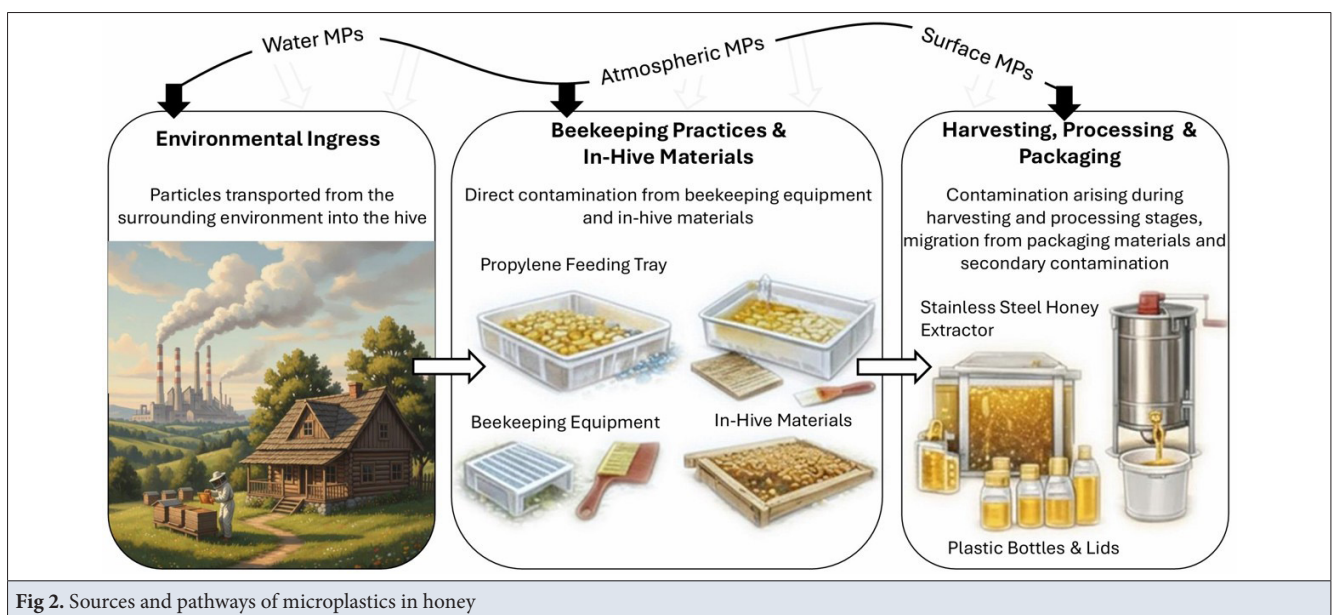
Water MPs

Atmospheric MPs

Surface MPs

Environmental Ingress

Particles transported from the surrounding environment into the hive

Beekeeping Practices & In-Hive Materials

Direct contamination from beekeeping equipment and in-hive materials

Propylene Feeding Tray

Beekeeping Equipment

In-Hive Materials

Harvesting, Processing & Packaging

Contamination arising during harvesting and processing stages, migration from packaging materials and secondary contamination

Stainless Steel Honey Extractor

Plastic Bottles & Lids

Fig 2. Sources and pathways of microplastics in honey